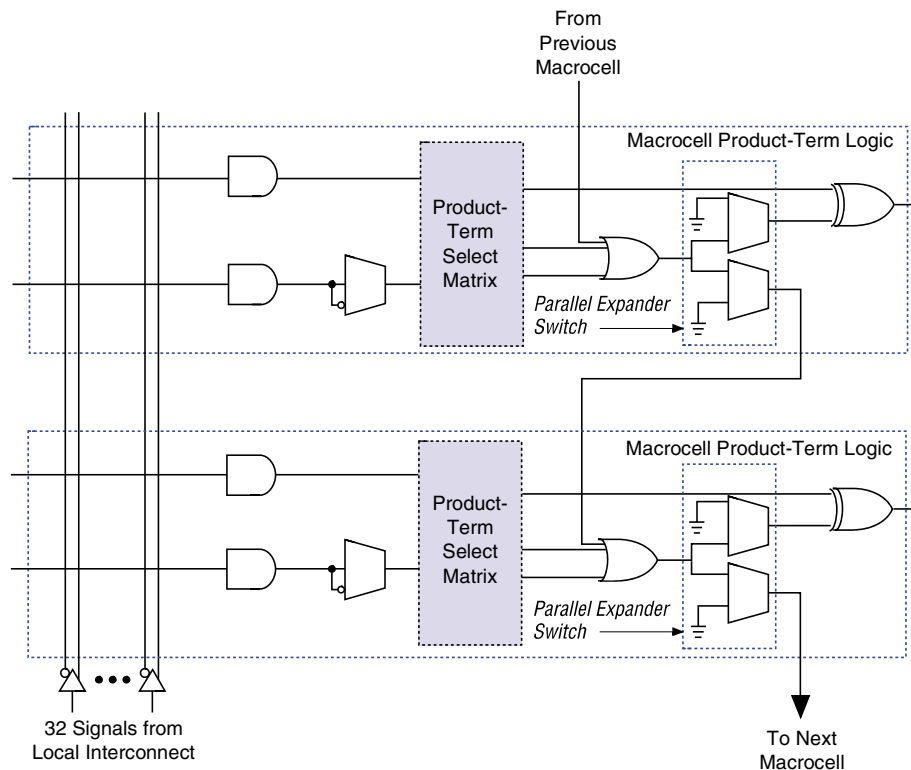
From Previous Macrocell

Macrocell Product-Term Logic

Product-Term Select Matrix

Parallel Expander Switch

Macrocell Product-Term Logic

Product-Term Select Matrix

Parallel Expander Switch

32 Signals from Local Interconnect

To Next Macrocell